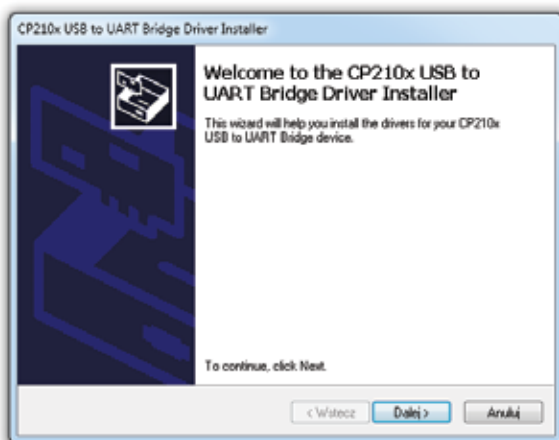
CP210x USB to UART Bridge Driver Installer

Welcome to the CP210x USB to UART Bridge Driver Installer

This wizard will help you install the drivers for your CP210x USB to UART Bridge device.

To continue, click Next.

< Wstecz

Dalej >

Anuluj